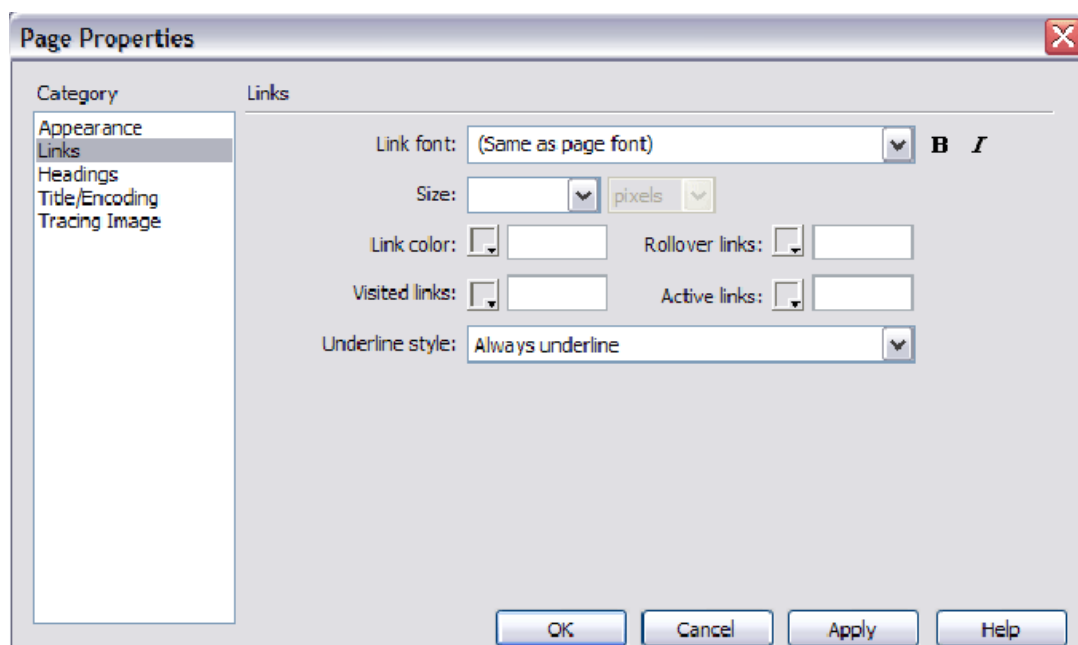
Page Properties

Category

Appearance
Links
Headings
Title/Encoding
Tracing Image

Links

Link font: (Same as page font) B I

Size: pixels

Link color: Rollover links:

Visited links: Active links:

Underline style: Always underline

OK Cancel Apply Help